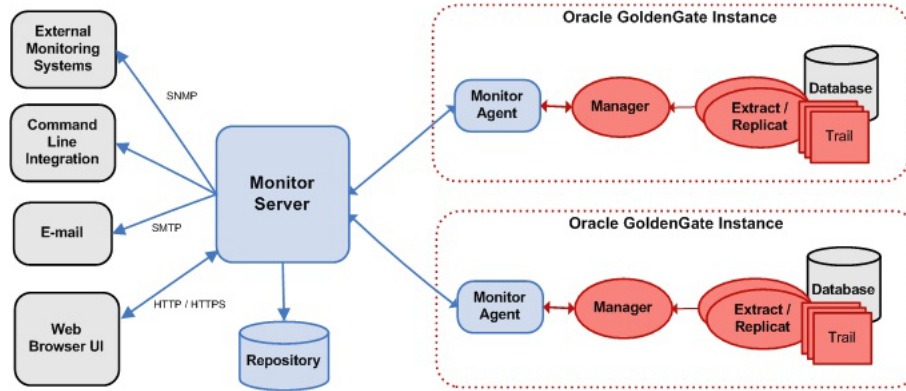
External Monitoring Systems

SNMP

Command Line Integration

E-mail

SMTP

Web Browser UI

HTTP / HTTPS

Monitor Server

Repository

Oracle GoldenGate Instance

Monitor Agent

Manager

Extract / Replicat

Database

Trail

Oracle GoldenGate Instance

Monitor Agent

Manager

Extract / Replicat

Database

Trail